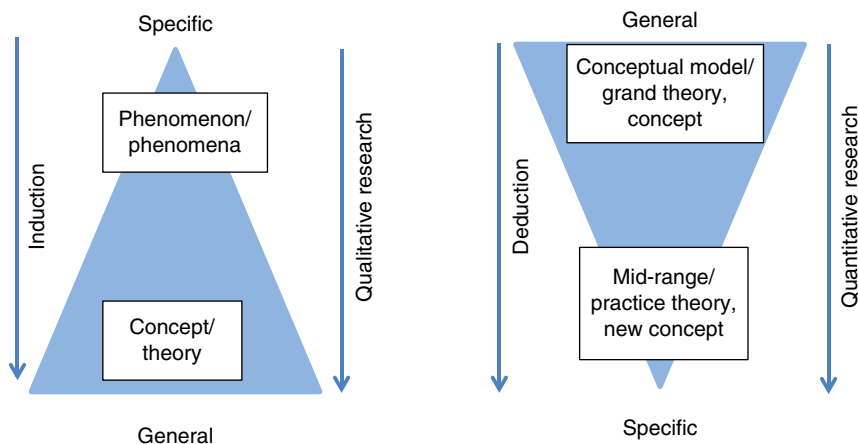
Specific

Induction

Phenomenon/ phenomena

Concept/ theory

Qualitative research

General

General

Deduction

Conceptual model/ grand theory, concept

Mid-range/ practice theory, new concept

Quantitative research

Specific